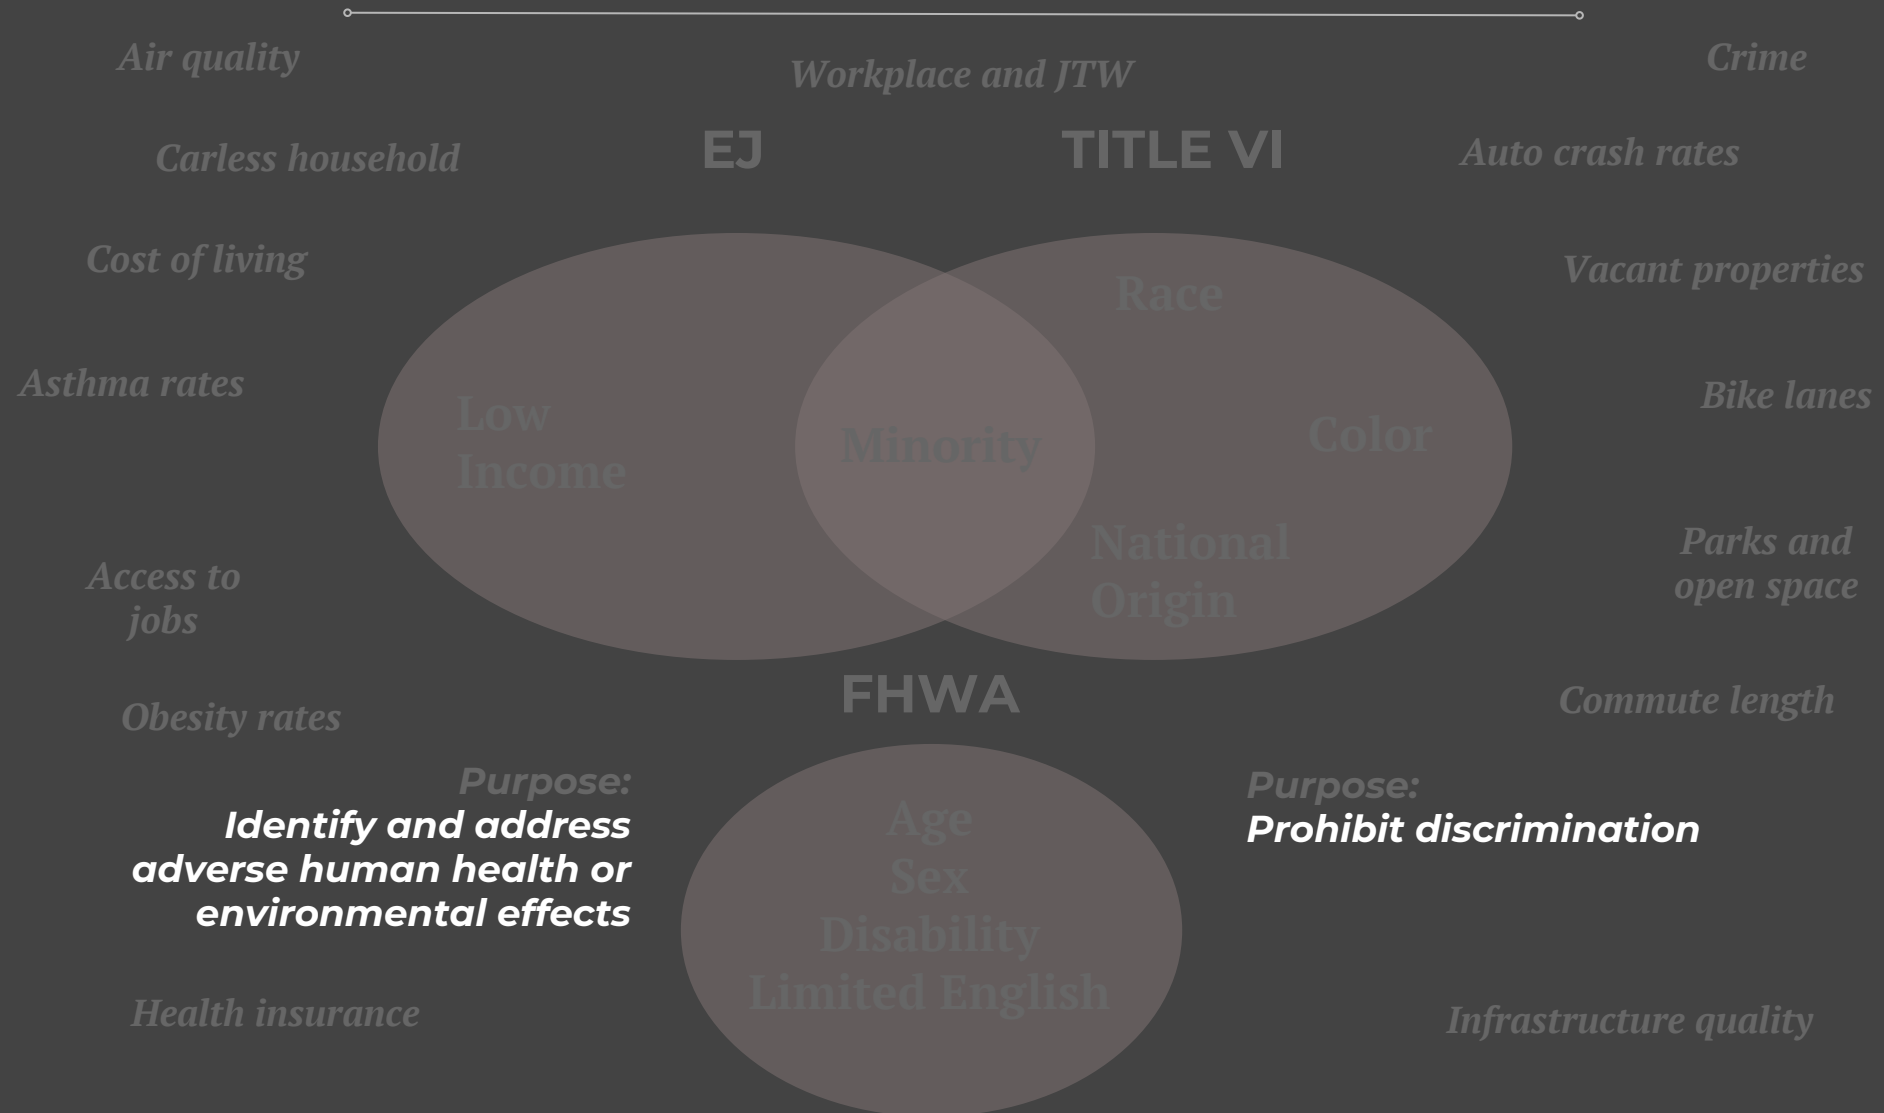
Air quality

Workplace and JTW

Crime

Carless household

EJ

TITLE VI

Auto crash rates

Cost of living

Race

Vacant properties

Asthma rates

Low Income

Minority

Color

Bike lanes

National Origin

Parks and open space

Access to jobs

FHWA

Obesity rates

Commute length

Purpose:
Identify and address adverse human health or environmental effects

Age
Sex
Disability
Limited English

Purpose:
Prohibit discrimination

Health insurance

Infrastructure quality